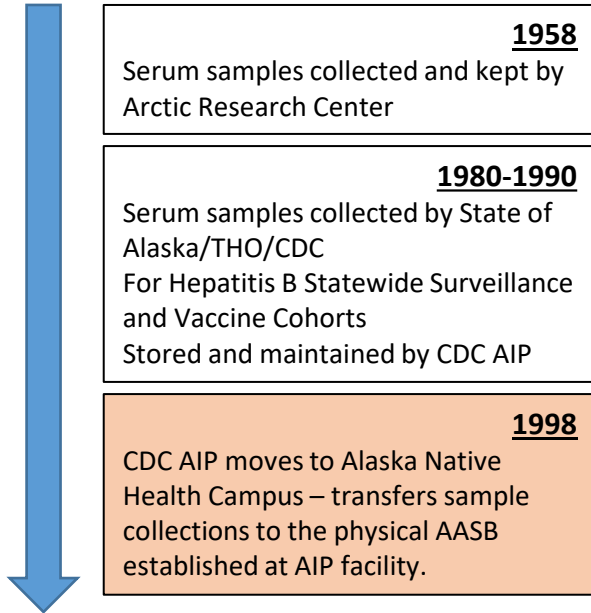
1958

Serum samples collected and kept by Arctic Research Center

1980-1990

Serum samples collected by State of Alaska/THO/CDC
For Hepatitis B Statewide Surveillance and Vaccine Cohorts
Stored and maintained by CDC AIP

1998

CDC AIP moves to Alaska Native Health Campus – transfers sample collections to the physical AASB established at AIP facility.